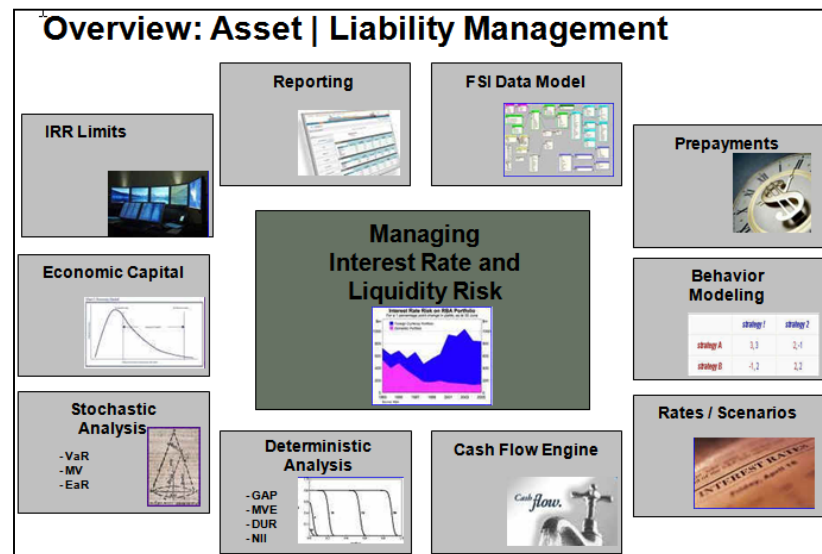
Overview: Asset | Liability Management

Reporting

FSI Data Model

IRR Limits

Prepayments

Managing Interest Rate and Liquidity Risk

Interest Rate Risk on RBA Portfolio

Economic Capital

Behavior Modeling

| | strategy 1 | strategy 2 |
|---|---|---|
| strategy A | 3,3 | 2,-1 |
| strategy B | -1,2 | 2,2 |

Stochastic Analysis
- VaR
- MV
- EaR

Rates / Scenarios

INTEREST RATES

Deterministic Analysis
- GAP
- MVE
- DUR
- NII

Cash Flow Engine

Cash flow.